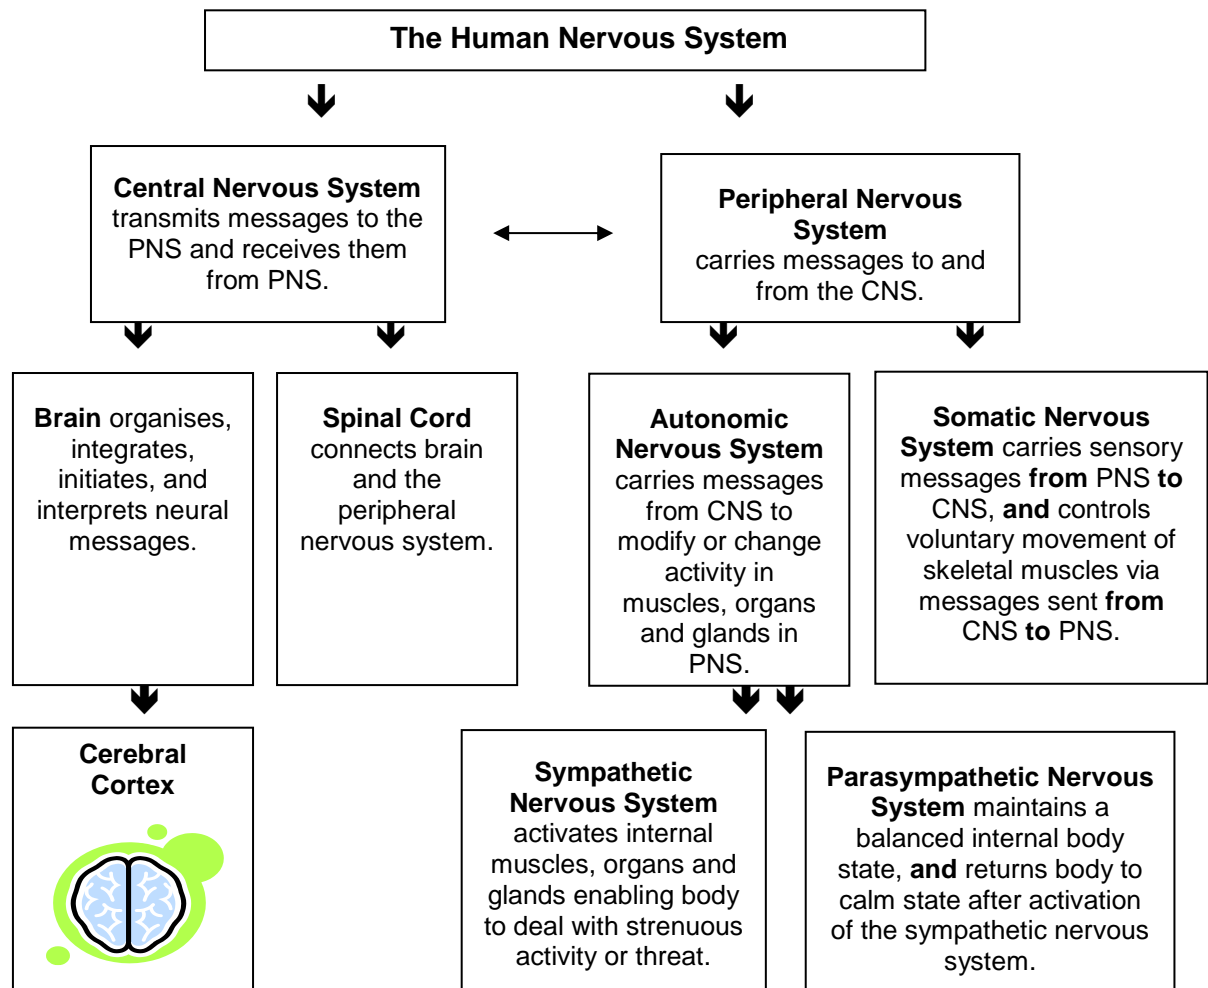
The Human Nervous System

Central Nervous System transmits messages to the PNS and receives them from PNS.

Peripheral Nervous System carries messages to and from the CNS.

Brain organises, integrates, initiates, and interprets neural messages.

Spinal Cord connects brain and the peripheral nervous system.

Autonomic Nervous System carries messages from CNS to modify or change activity in muscles, organs and glands in PNS.

Somatic Nervous System carries sensory messages from PNS to CNS, and controls voluntary movement of skeletal muscles via messages sent from CNS to PNS.

Cerebral Cortex

Sympathetic Nervous System activates internal muscles, organs and glands enabling body to deal with strenuous activity or threat.

Parasympathetic Nervous System maintains a balanced internal body state, and returns body to calm state after activation of the sympathetic nervous system.